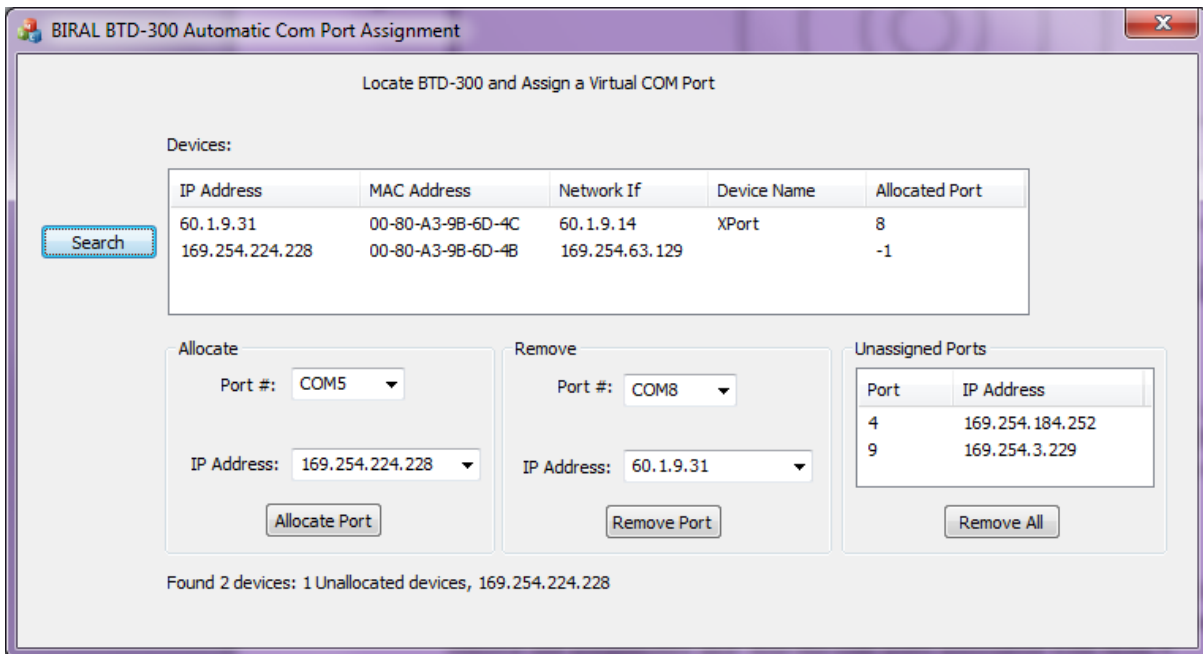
BIRAL BTD-300 Automatic Com Port Assignment

Locate BTD-300 and Assign a Virtual COM Port

Devices:

Search

| IP Address | MAC Address | Network If | Device Name | Allocated Port |
|---|---|---|---|---|
| 60.1.9.31 | 00-80-A3-9B-6D-4C | 60.1.9.14 | XPort | 8 |
| 169.254.224.228 | 00-80-A3-9B-6D-4B | 169.254.63.129 | | -1 |

Allocate

Port #: COM5

IP Address: 169.254.224.228

Allocate Port

Remove

Port #: COM8

IP Address: 60.1.9.31

Remove Port

Unassigned Ports

| Port | IP Address |
|---|---|
| 4 | 169.254.184.252 |
| 9 | 169.254.3.229 |

Remove All

Found 2 devices: 1 Unallocated devices, 169.254.224.228